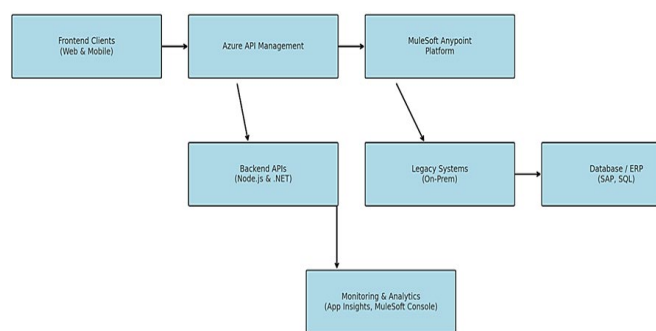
Frontend Clients
(Web & Mobile)

Azure API Management

MuleSoft Anypoint
Platform

Backend APIs
(Node.js & .NET)

Legacy Systems
(On-Prem)

Database / ERP
(SAP, SQL)

Monitoring & Analytics
(App Insights, MuleSoft Console)